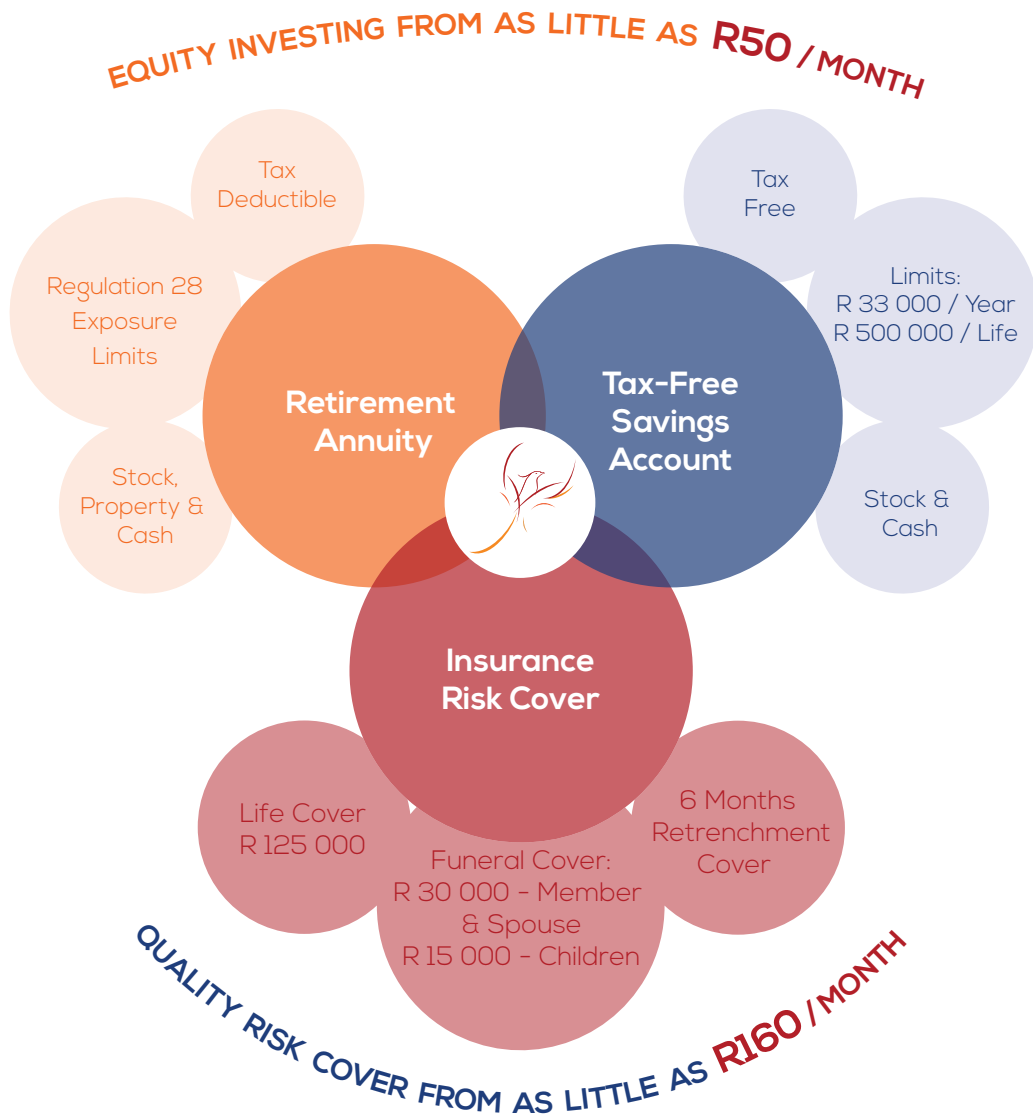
EQUITY INVESTING FROM AS LITTLE AS R50 / MONTH

Tax Deductible

Regulation 28 Exposure Limits

Stock, Property & Cash

Retirement Annuity

Tax Free

Limits: R 33 000 / Year R 500 000 / Life

Tax-Free Savings Account

Stock & Cash

Insurance Risk Cover

Life Cover R 125 000

Funeral Cover: R 30 000 - Member & Spouse R 15 000 - Children

6 Months Retrenchment Cover

QUALITY RISK COVER FROM AS LITTLE AS R160 / MONTH